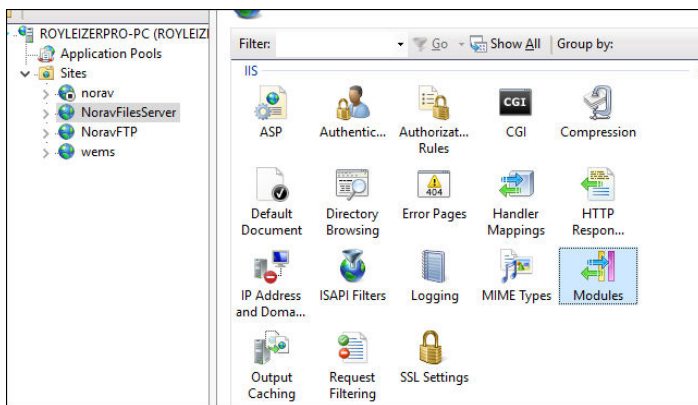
ROYLEIZERPRO-PC (ROYLEIZI
Application Pools
Sites
norav
NoravFilesServer
NoravFTP
wems

Filter: Go Show All | Group by:

IIS

ASP
Authentic...
Authorizat... Rules
CGI
Compression

Default Document
Directory Browsing
Error Pages
Handler Mappings
HTTP Respon...

IP Address and Doma...
ISAPI Filters
Logging
MIME Types
Modules

Output Caching
Request Filtering
SSL Settings